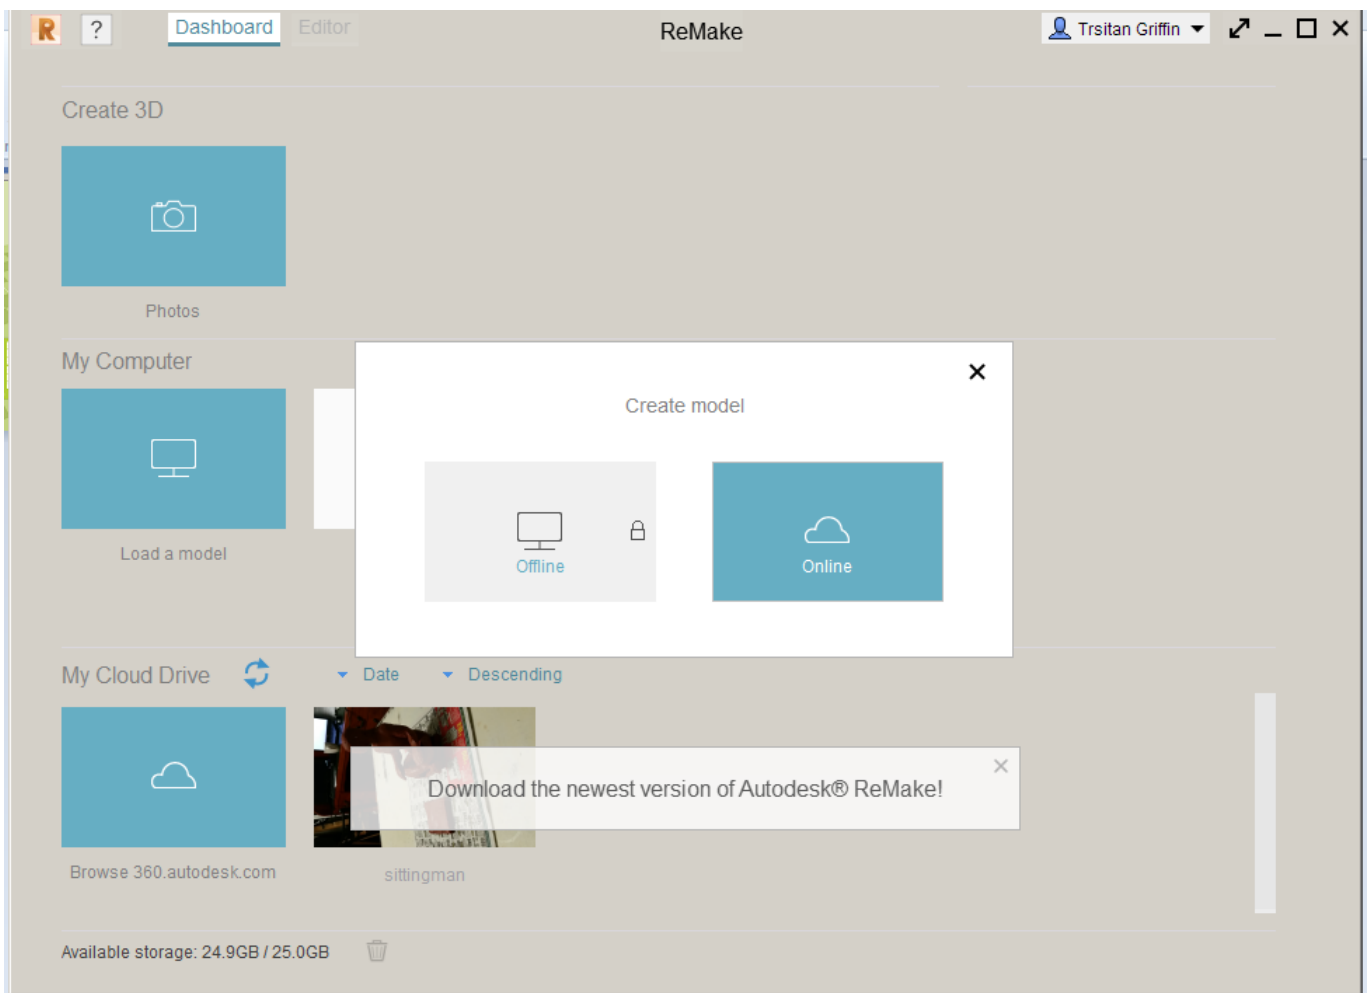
R ? Dashboard Editor ReMake Trsitan Griffin

Create 3D

Photos

My Computer

Load a model

Create model

Offline

Online

My Cloud Drive Date Descending

Download the newest version of Autodesk® ReMake!

Browse 360.autodesk.com

sittingman

Available storage: 24.9GB / 25.0GB